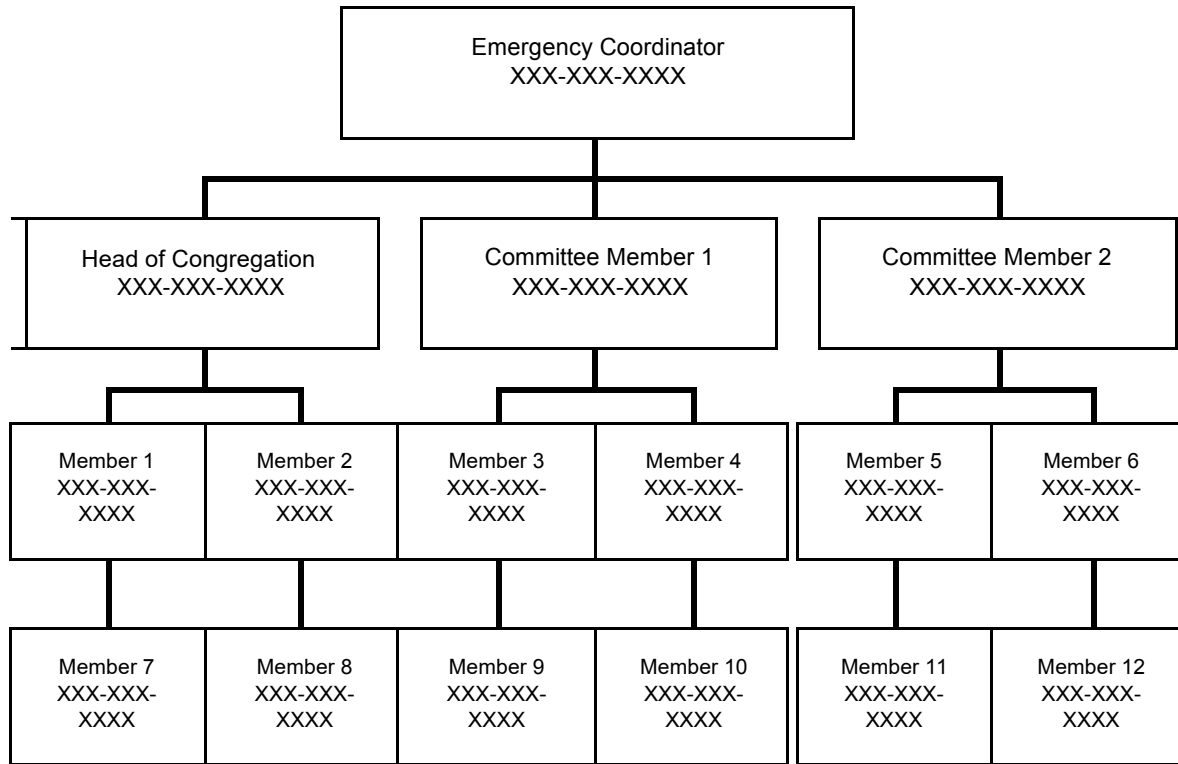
Emergency Coordinator
XXX-XXX-XXXX

Head of Congregation
XXX-XXX-XXXX

Committee Member 1
XXX-XXX-XXXX

Committee Member 2
XXX-XXX-XXXX

Member 1
XXX-XXX-XXXX

Member 2
XXX-XXX-XXXX

Member 3
XXX-XXX-XXXX

Member 4
XXX-XXX-XXXX

Member 5
XXX-XXX-XXXX

Member 6
XXX-XXX-XXXX

Member 7
XXX-XXX-XXXX

Member 8
XXX-XXX-XXXX

Member 9
XXX-XXX-XXXX

Member 10
XXX-XXX-XXXX

Member 11
XXX-XXX-XXXX

Member 12
XXX-XXX-XXXX